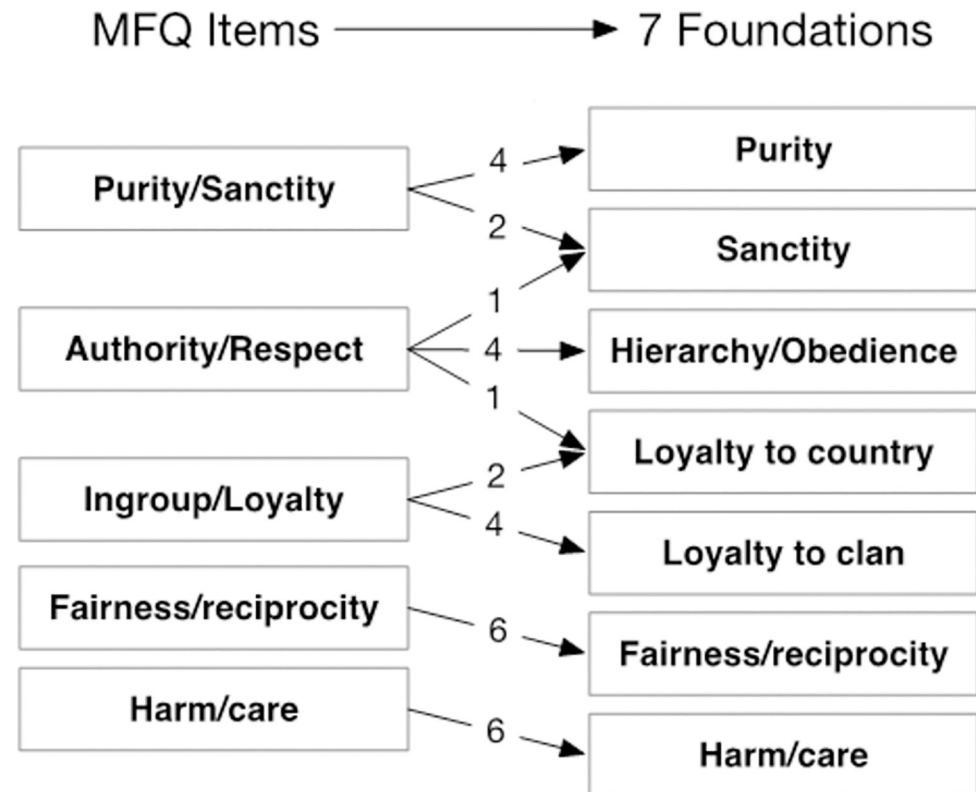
MFQ Items → 7 Foundations

Purity/Sanctity

Authority/Respect

Ingroup/Loyalty

Fairness/reciprocity

Harm/care

4

2

1

4

1

2

4

6

6

Purity

Sanctity

Hierarchy/Obedience

Loyalty to country

Loyalty to clan

Fairness/reciprocity

Harm/care